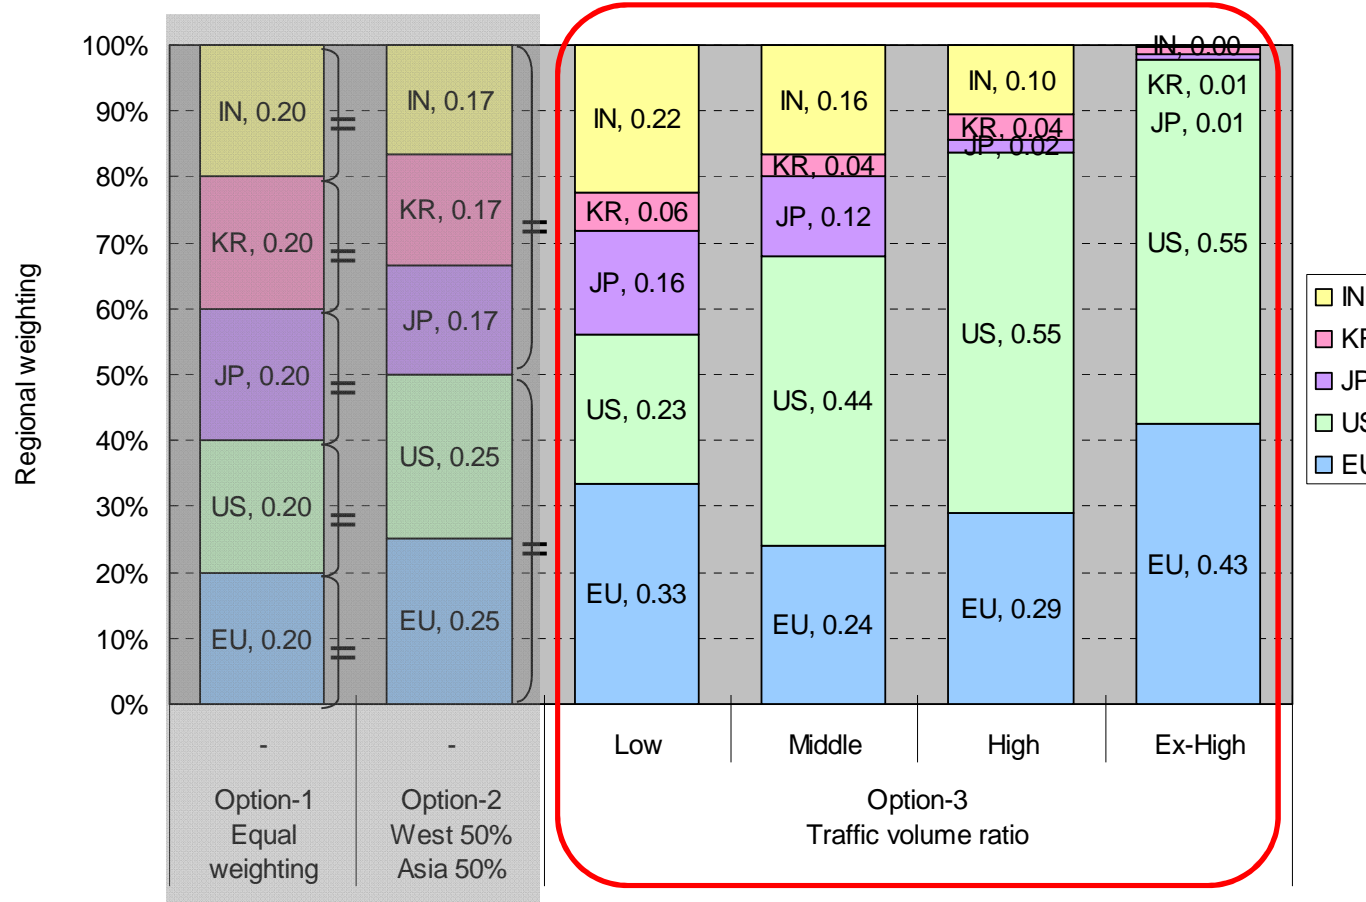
Regional weighting

100%
90%
80%
70%
60%
50%
40%
30%
20%
10%
0%

IN, 0.20
KR, 0.20
JP, 0.20
US, 0.20
EU, 0.20

IN, 0.17
KR, 0.17
JP, 0.17
US, 0.25
EU, 0.25

IN, 0.22
KR, 0.06
JP, 0.16
US, 0.23
EU, 0.33

IN, 0.16
KR, 0.04
JP, 0.12
US, 0.44
EU, 0.24

IN, 0.10
KR, 0.04
JP, 0.02
US, 0.55
EU, 0.29

IN, 0.00
KR, 0.01
JP, 0.01
US, 0.55
EU, 0.43

IN
KR
JP
US
EU

| - | - | Low | Middle | High | Ex-High |
|---|---|---|---|---|---|
| Option-1 Equal weighting | Option-2 West 50% Asia 50% | Option-3 Traffic volume ratio | | | |